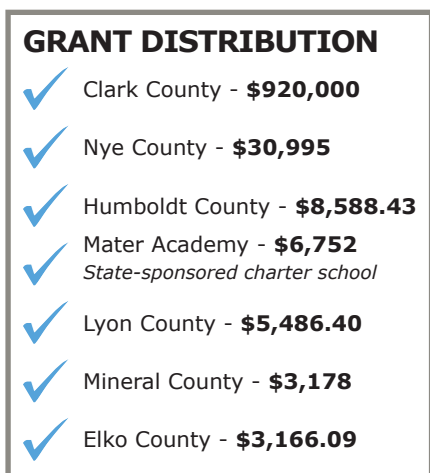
GRANT DISTRIBUTION

Clark County - **$920,000**

Nye County - **$30,995**

Humboldt County - **$8,588.43**

Mater Academy - **$6,752**
*State-sponsored charter school*

Lyon County - **$5,486.40**

Mineral County - **$3,178**

Elko County - **$3,166.09**